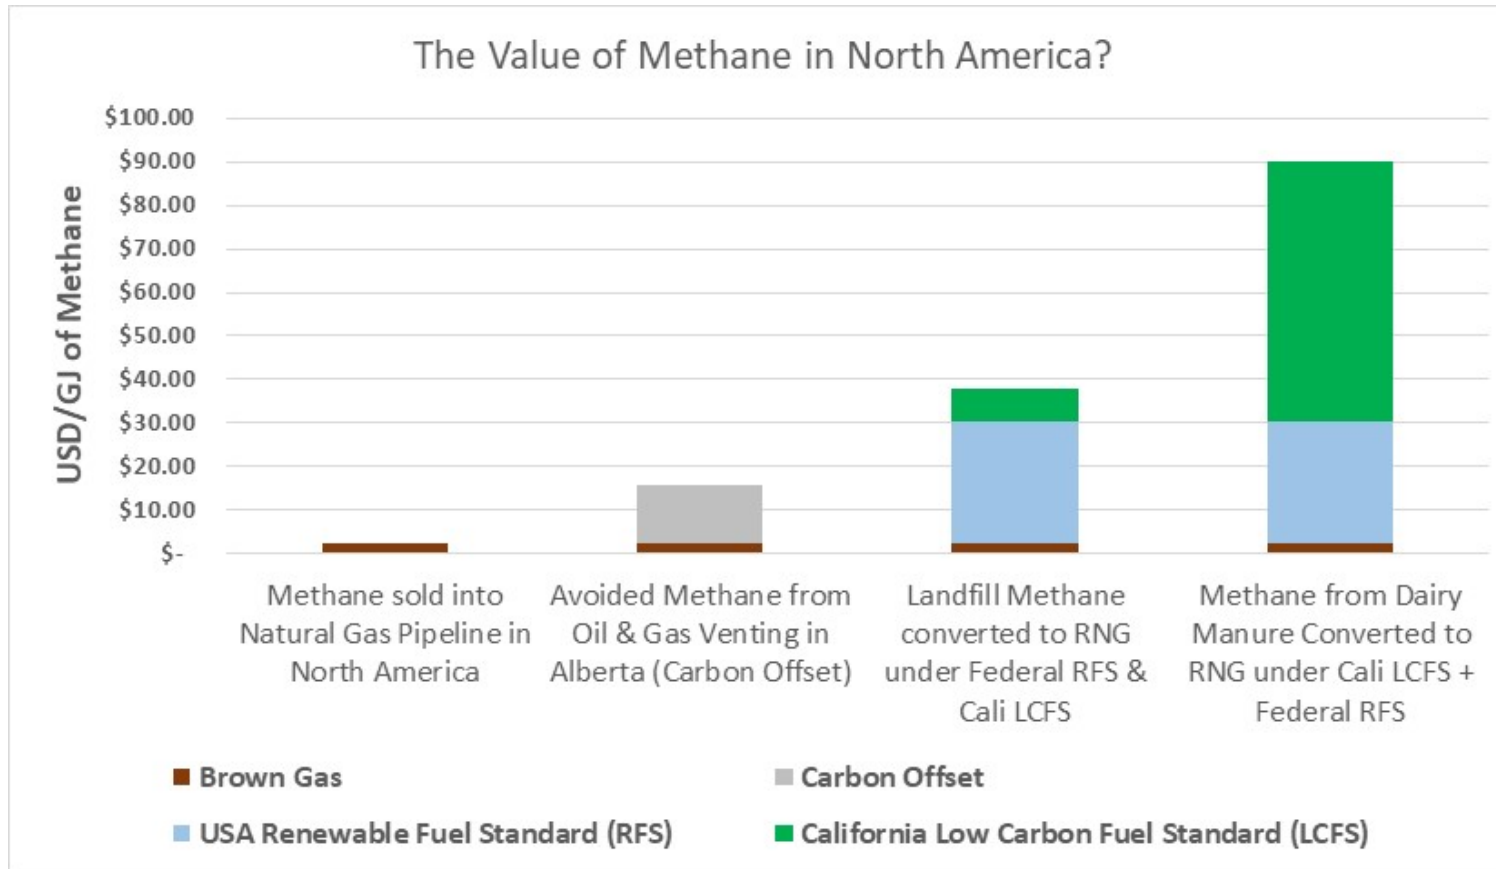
The Value of Methane in North America?

USD/GJ of Methane

$100.00
$90.00
$80.00
$70.00
$60.00
$50.00
$40.00
$30.00
$20.00
$10.00
$-

Methane sold into Natural Gas Pipeline in North America

Avoided Methane from Oil & Gas Venting in Alberta (Carbon Offset)

Landfill Methane converted to RNG under Federal RFS & Cali LCFS

Methane from Dairy Manure Converted to RNG under Cali LCFS + Federal RFS

Brown Gas
Carbon Offset
USA Renewable Fuel Standard (RFS)
California Low Carbon Fuel Standard (LCFS)